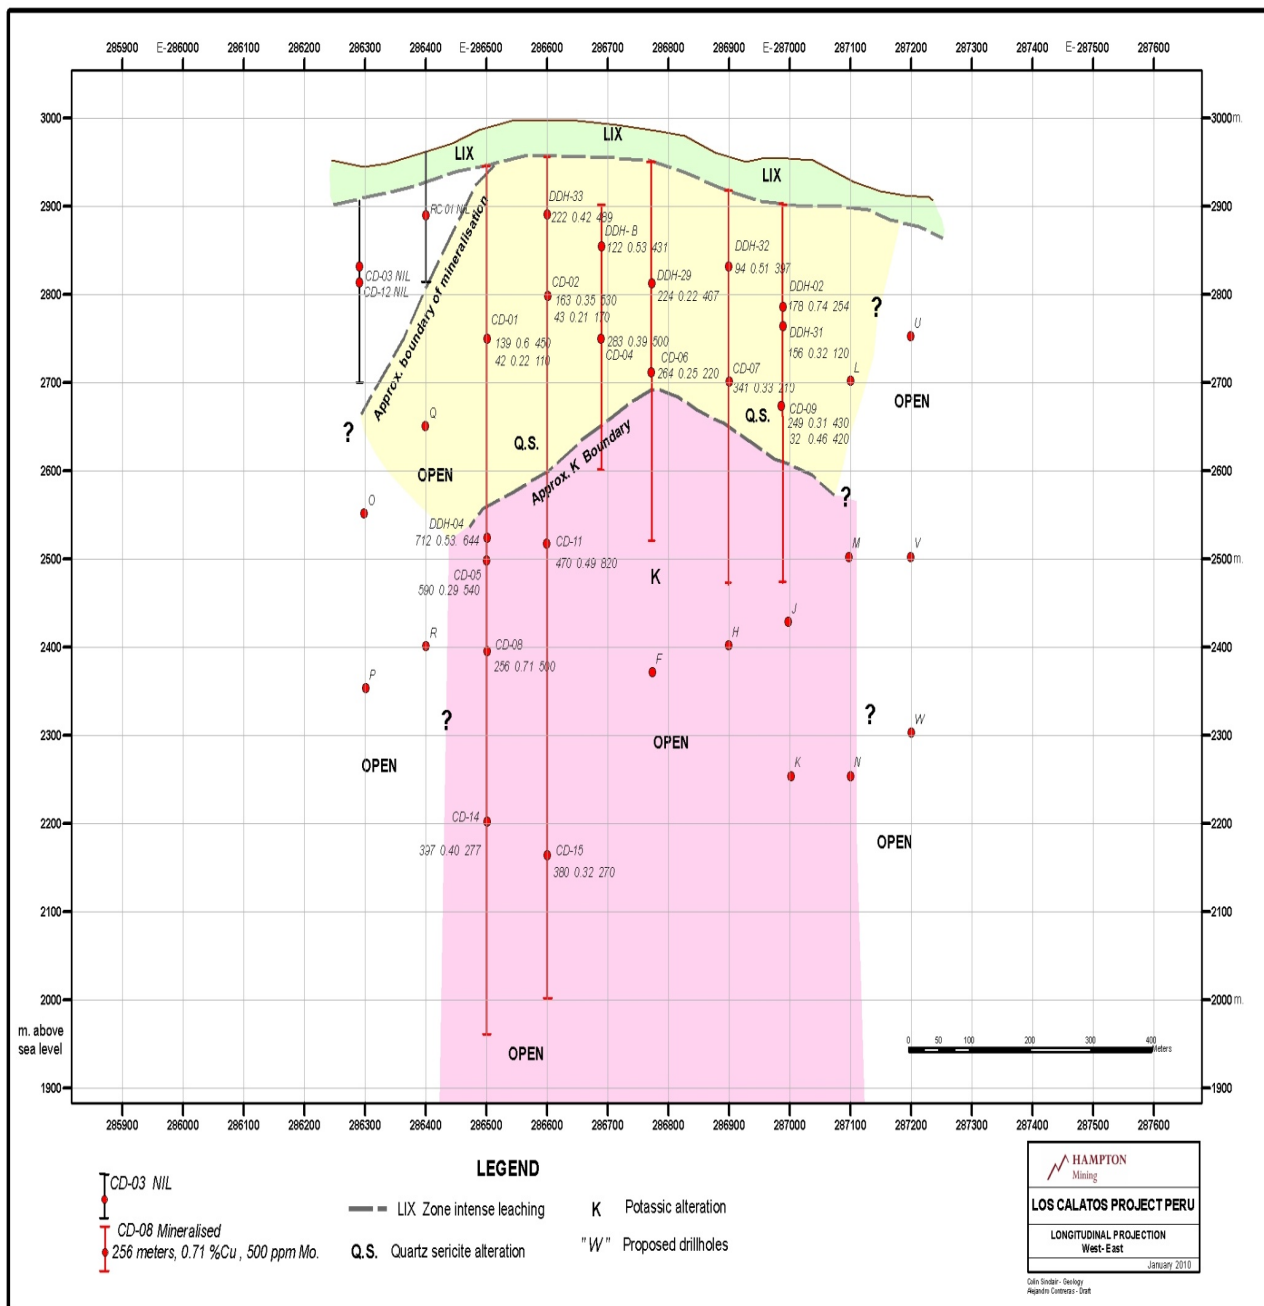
285900 E-286000 286100 286200 286300 286400 E-286500 286600 286700 286800 286900 E-287000 287100 287200 287300 287400 E-287500 287600

3000 3000m.
2900 2900
2800 2800
2700 2700
2600 2600
2500 2500m.
2400 2400
2300 2300
2200 2200
2100 2100
2000 2000m.
m. above sea level
1900 1900

LIX
LIX
LIX

RC 01 NIL
CD-03 NIL
CD-12 NIL
Approx. boundary of mineralisation
DDH-33
222 0.42 489
DDH-B
122 0.53 431
CD-02
163 0.35 530
43 0.21 170
CD-01
139 0.6 450
42 0.22 110
283 0.39 500
CD-04
DDH-29
224 0.22 407
CD-06
264 0.25 220
DDH-32
94 0.51 397
DDH-02
178 0.74 254
DDH-31
156 0.32 120
CD-07
341 0.33 210
CD-09
249 0.31 430
32 0.46 420
?
U
L
OPEN
Q.S.
Q.S.
?
Q
OPEN
Approx. K Boundary
?
O
DDH-04
712 0.53 644
CD-11
470 0.49 820
M
V
CD-05
590 0.29 540
K
J
R
CD-08
256 0.71 500
H
F
P
?
?
W
OPEN
OPEN
K
N
CD-14
397 0.40 277
CD-15
380 0.32 270
OPEN
OPEN

0 50 100 200 300 400 Meters

285900 286000 286100 286200 286300 286400 286500 286600 286700 286800 286900 287000 287100 287200 287300 287400 287500 287600

CD-03 NIL
CD-08 Mineralised
256 meters, 0.71 %Cu , 500 ppm Mo.

LEGEND
LIX Zone intense leaching
K Potassic alteration
Q.S. Quartz sericite alteration
"W" Proposed drillholes

HAMPTON Mining
LOS CALATOS PROJECT PERU
LONGITUDINAL PROJECTION
West-East
January 2010
Colin Sinclair - Geology
Alejandro Contreras - Draft